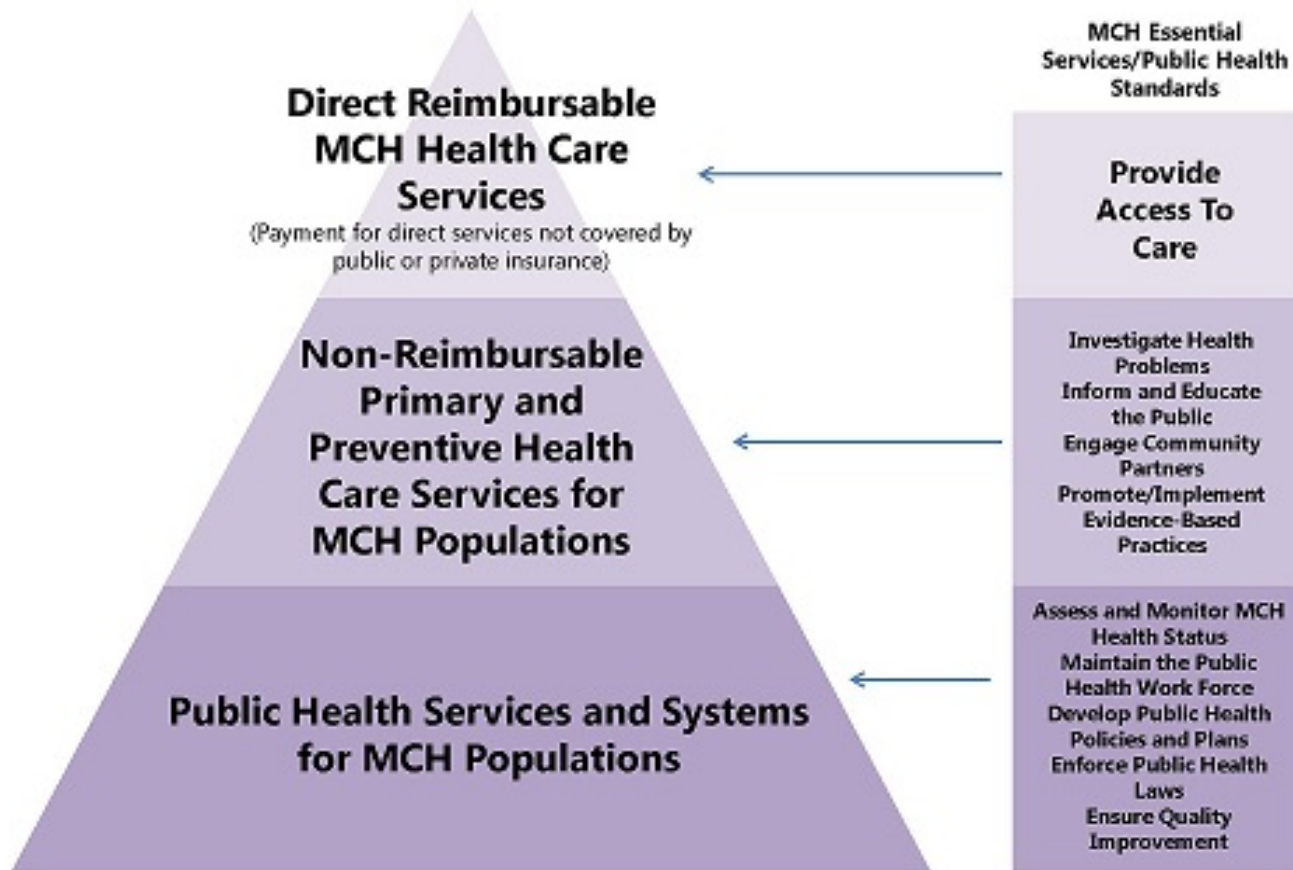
Direct Reimbursable MCH Health Care Services
(Payment for direct services not covered by public or private insurance)

Non-Reimbursable Primary and Preventive Health Care Services for MCH Populations

Public Health Services and Systems for MCH Populations

MCH Essential Services/Public Health Standards

Provide Access To Care

Investigate Health Problems
Inform and Educate the Public
Engage Community Partners
Promote/Implement Evidence-Based Practices

Assess and Monitor MCH Health Status
Maintain the Public Health Work Force
Develop Public Health Policies and Plans
Enforce Public Health Laws
Ensure Quality Improvement